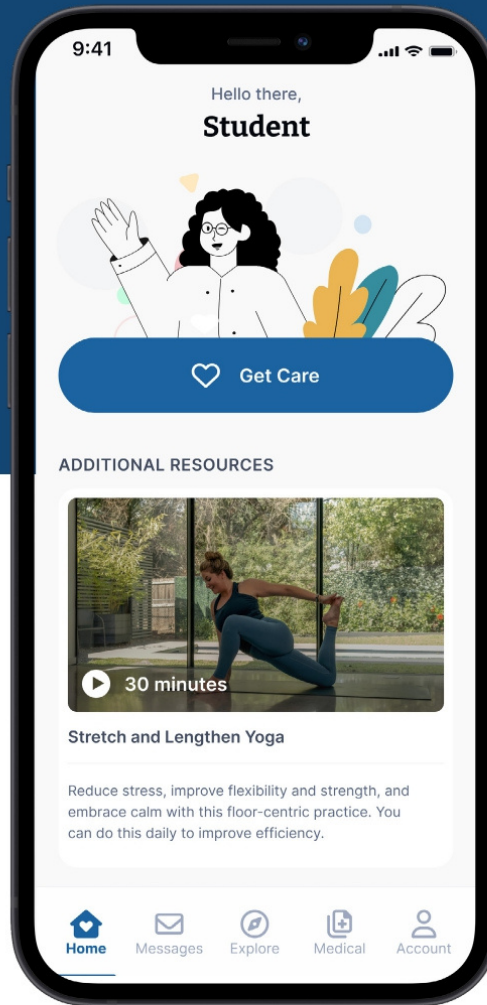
9:41

Hello there,

Student

Get Care

ADDITIONAL RESOURCES

30 minutes

Stretch and Lengthen Yoga

Reduce stress, improve flexibility and strength, and embrace calm with this floor-centric practice. You can do this daily to improve efficiency.

Home Messages Explore Medical Account